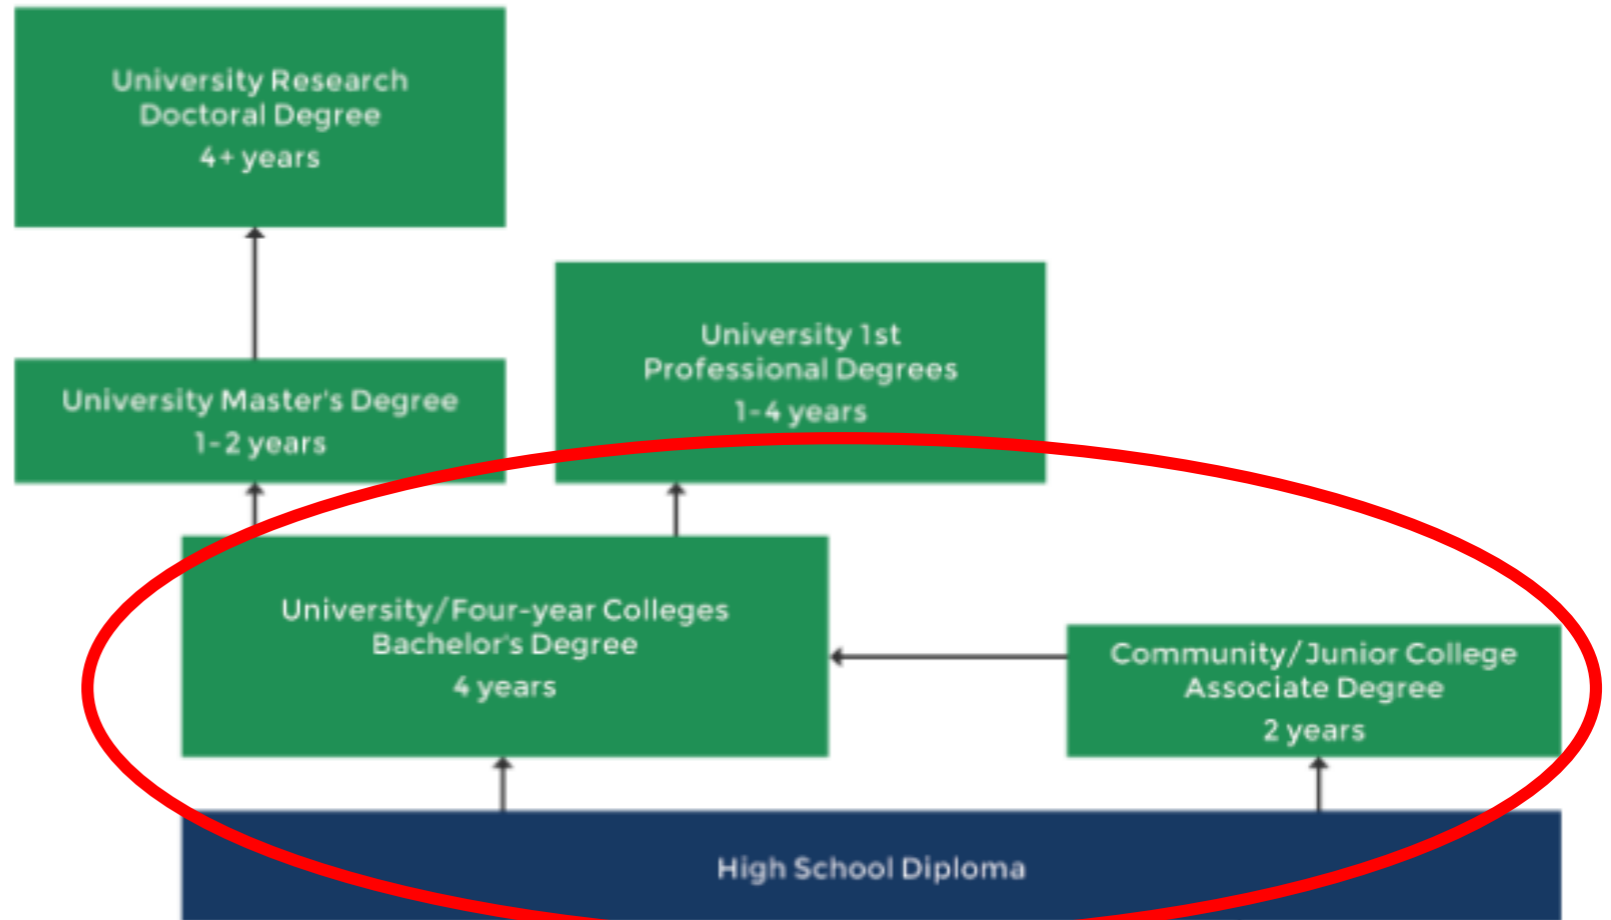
University Research
Doctoral Degree
4+ years

University Master's Degree
1-2 years

University 1st
Professional Degrees
1-4 years

University/Four-year Colleges
Bachelor's Degree
4 years

Community/Junior College
Associate Degree
2 years

High School Diploma